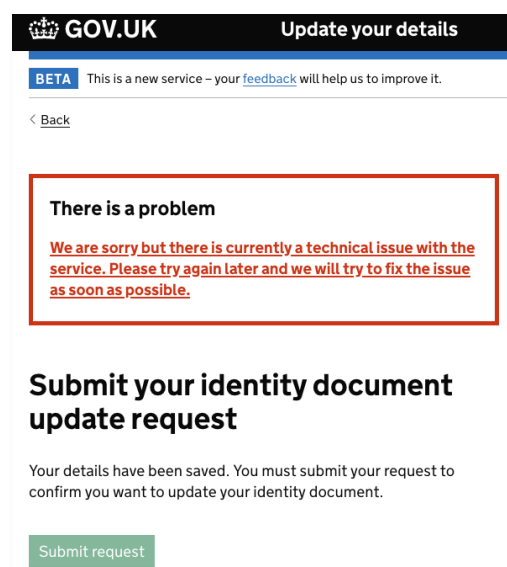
GOV.UK Update your details

BETA This is a new service – your feedback will help us to improve it.

Back

There is a problem

We are sorry but there is currently a technical issue with the service. Please try again later and we will try to fix the issue as soon as possible.

Submit your identity document update request

Your details have been saved. You must submit your request to confirm you want to update your identity document.

Submit request